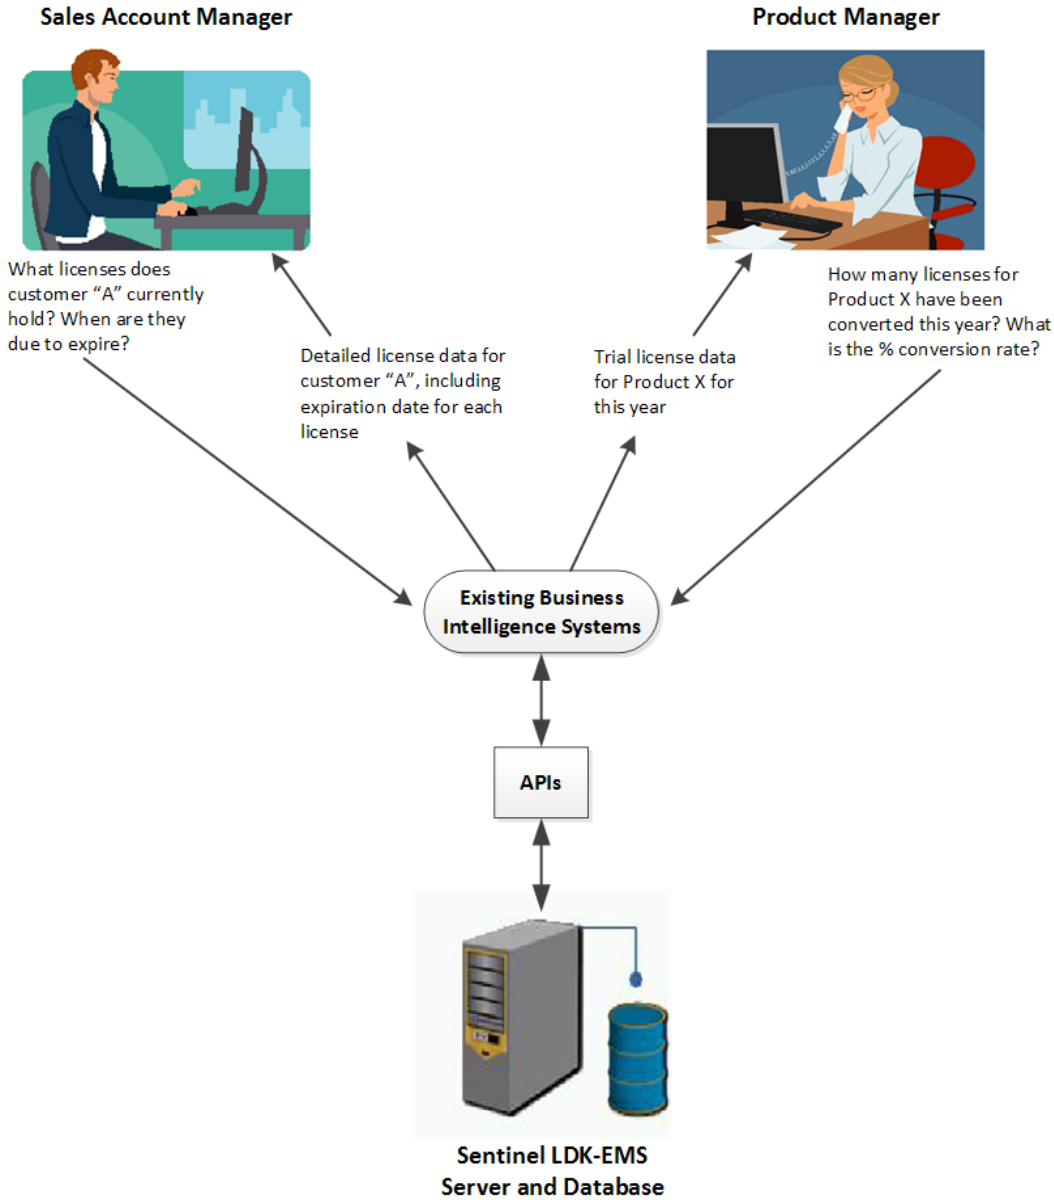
Sales Account Manager

Product Manager

What licenses does customer “A” currently hold? When are they due to expire?

Detailed license data for customer “A”, including expiration date for each license

Trial license data for Product X for this year

How many licenses for Product X have been converted this year? What is the % conversion rate?

Existing Business Intelligence Systems

APIs

Sentinel LDK-EMS Server and Database